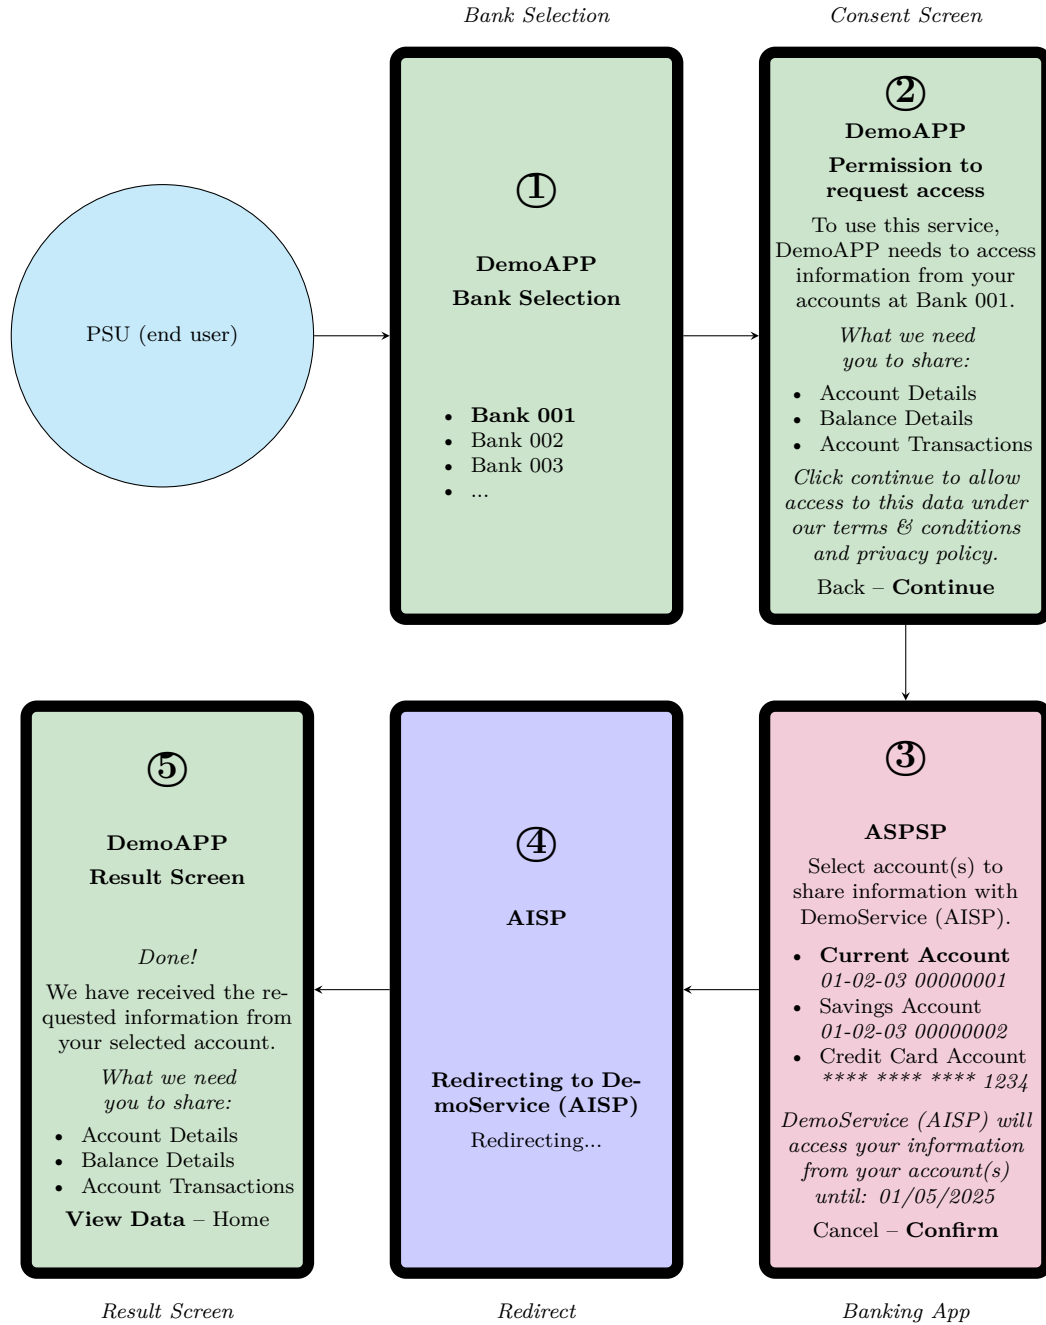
Bank Selection

Consent Screen

PSU (end user)

①

DemoAPP
Bank Selection

- Bank 001
- Bank 002
- Bank 003
- ...

②

DemoAPP

Permission to request access

To use this service, DemoAPP needs to access information from your accounts at Bank 001.

What we need you to share:

- Account Details
- Balance Details
- Account Transactions

Click continue to allow access to this data under our terms & conditions and privacy policy.

Back – Continue

⑤

DemoAPP
Result Screen

Done!

We have received the requested information from your selected account.

What we need you to share:

- Account Details
- Balance Details
- Account Transactions

View Data – Home

④

AISP

Redirecting to DemoService (AISP)

Redirecting...

③

ASPSP

Select account(s) to share information with DemoService (AISP).

- Current Account 01-02-03 00000001
- Savings Account 01-02-03 00000002
- Credit Card Account **** **** **** 1234

DemoService (AISP) will access your information from your account(s) until: 01/05/2025

Cancel – Confirm

Result Screen

Redirect

Banking App